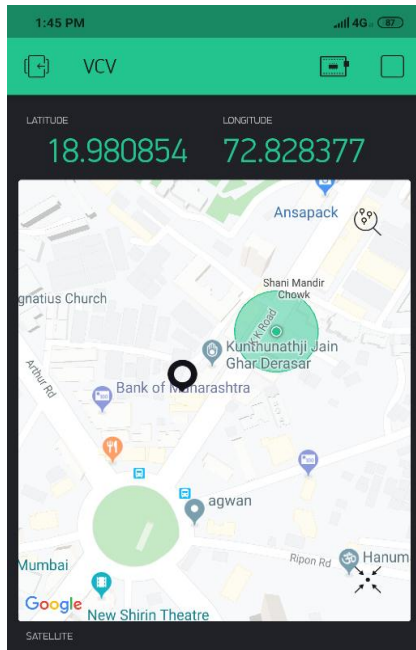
1:45 PM
4G 87

VCV

LATITUDE
18.980854

LONGITUDE
72.828377

Ansapack
Shani Mandir Chowk
gnatius Church
K Road
Kunthunathji Jain Ghar Derasar
Arthur Rd
Bank of Maharashtra
agwan
Ripon Rd
Hanum
Mumbai
Google
New Shirin Theatre

SATELLITE